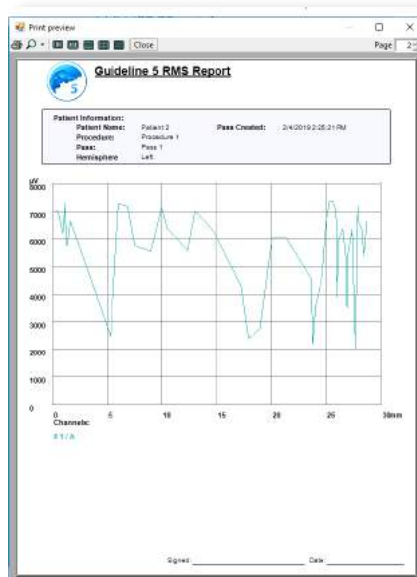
Print preview

Close

Page 2

5

Guideline 5 RMS Report

Patient Information:
Patient Name: Patient 2
Procedure: Procedure 1
Pass: Pass 1
Hemisphere: Left
Pass Created: 2/4/2019 2:25:21 PM

µV
8000
7000
6000
5000
4000
3000
2000
1000
0

0
5
10
15
20
25
30mm

Channels:
1 / A

Signed: Date: